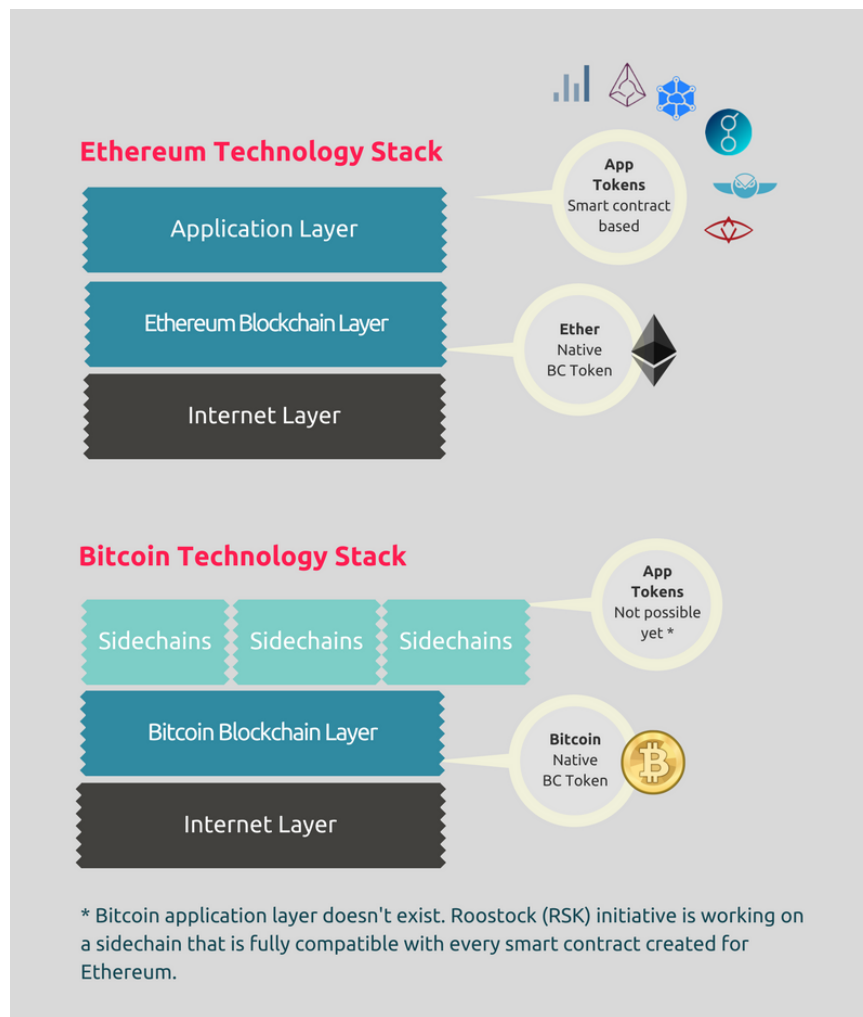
Ethereum Technology Stack

Application Layer

App Tokens Smart contract based

Ethereum Blockchain Layer

Ether Native BC Token

Internet Layer

Bitcoin Technology Stack

Sidechains

Sidechains

Sidechains

App Tokens Not possible yet *

Bitcoin Blockchain Layer

Bitcoin Native BC Token

Internet Layer

* Bitcoin application layer doesn't exist. Roostock (RSK) initiative is working on a sidechain that is fully compatible with every smart contract created for Ethereum.